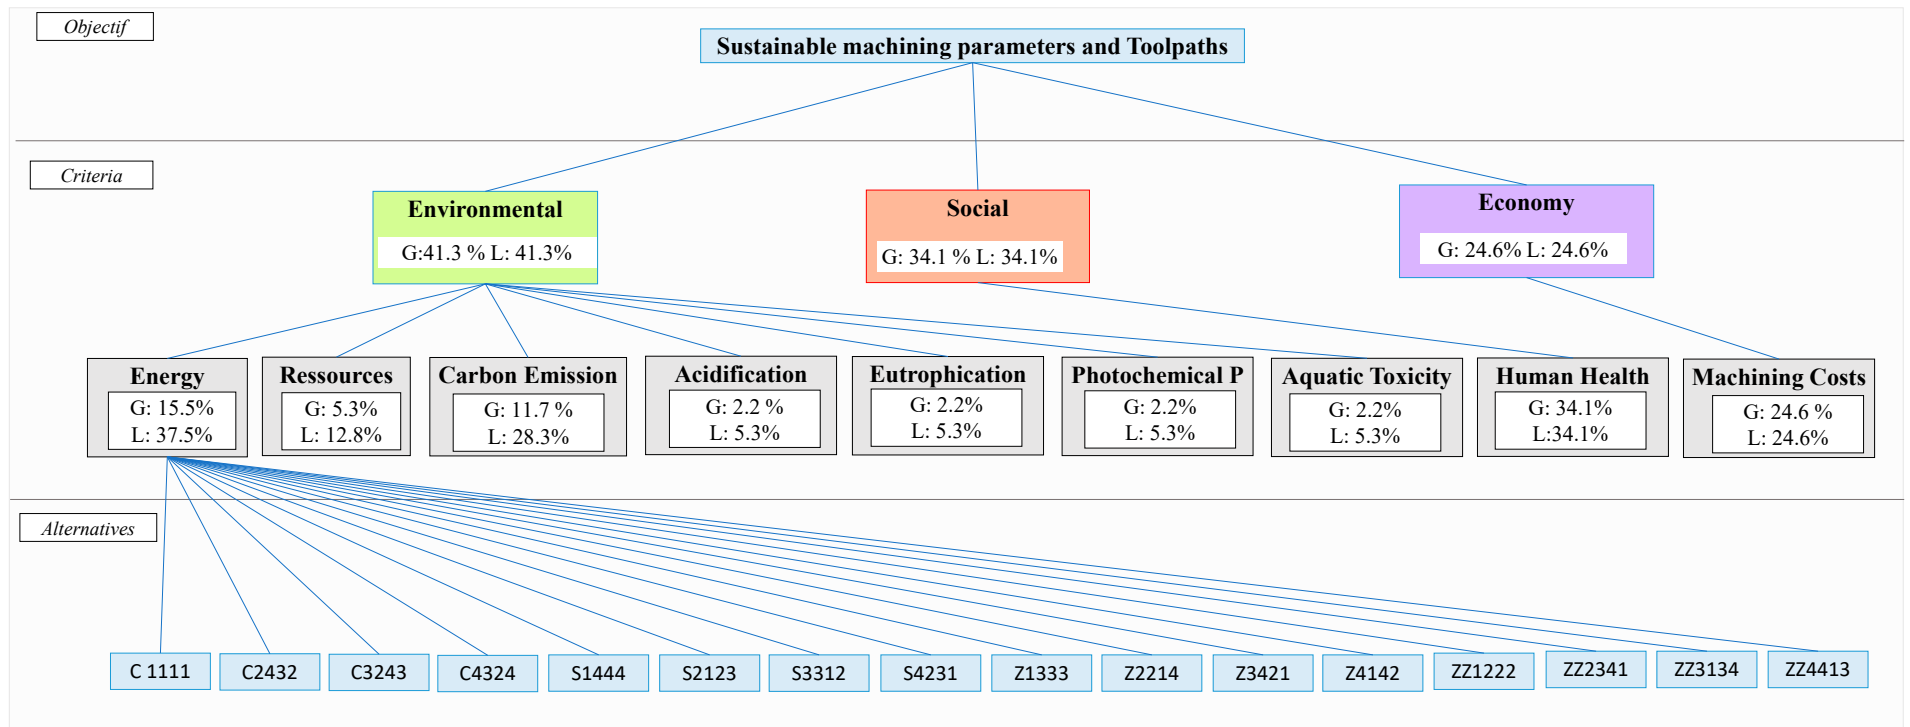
Objectif

Sustainable machining parameters and Toolpaths

Criteria

Environmental
G:41.3 % L: 41.3%

Social
G: 34.1 % L: 34.1%

Economy
G: 24.6% L: 24.6%

Energy
G: 15.5%
L: 37.5%

Ressources
G: 5.3%
L: 12.8%

Carbon Emission
G: 11.7 %
L: 28.3%

Acidification
G: 2.2 %
L: 5.3%

Eutrophication
G: 2.2%
L: 5.3%

Photochemical P
G: 2.2%
L: 5.3%

Aquatic Toxicity
G: 2.2%
L: 5.3%

Human Health
G: 34.1%
L:34.1%

Maching Costs
G: 24.6 %
L: 24.6%

Alternatives

C 1111 C2432 C3243 C4324 S1444 S2123 S3312 S4231 Z1333 Z2214 Z3421 Z4142 ZZ1222 ZZ2341 ZZ3134 ZZ4413